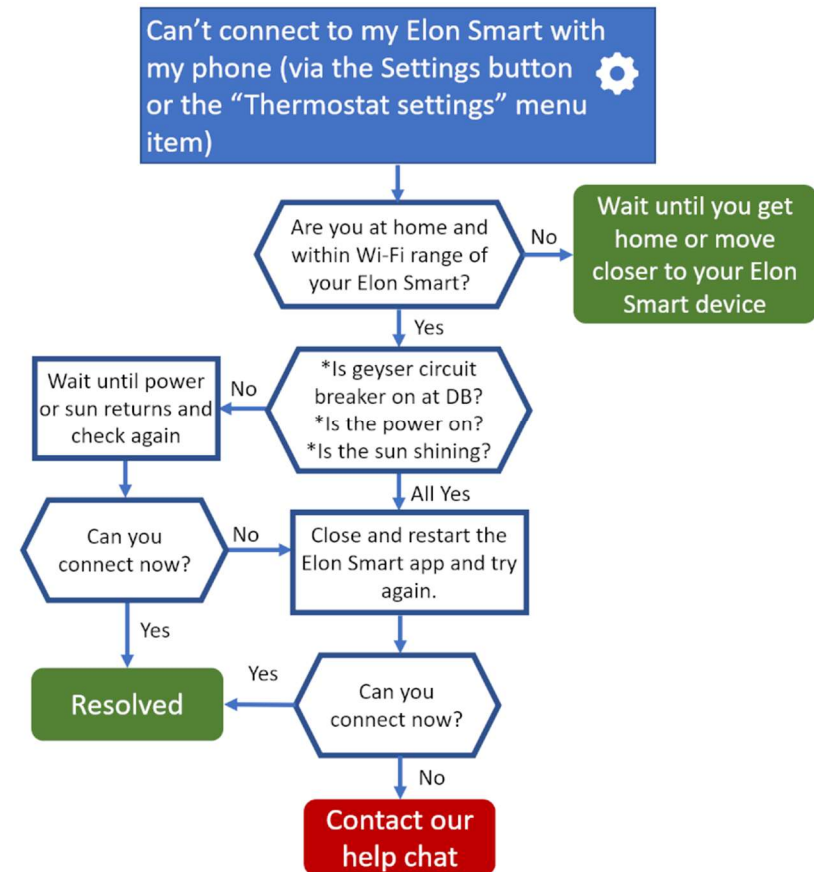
Can’t connect to my Elon Smart with my phone (via the Settings button or the “Thermostat settings” menu item)

Are you at home and within Wi-Fi range of your Elon Smart?

No

Wait until you get home or move closer to your Elon Smart device

Yes

*Is geyser circuit breaker on at DB?
*Is the power on?
*Is the sun shining?

No

Wait until power or sun returns and check again

All Yes

Can you connect now?

No

Close and restart the Elon Smart app and try again.

Yes

Resolved

Yes

Can you connect now?

No

Contact our help chat